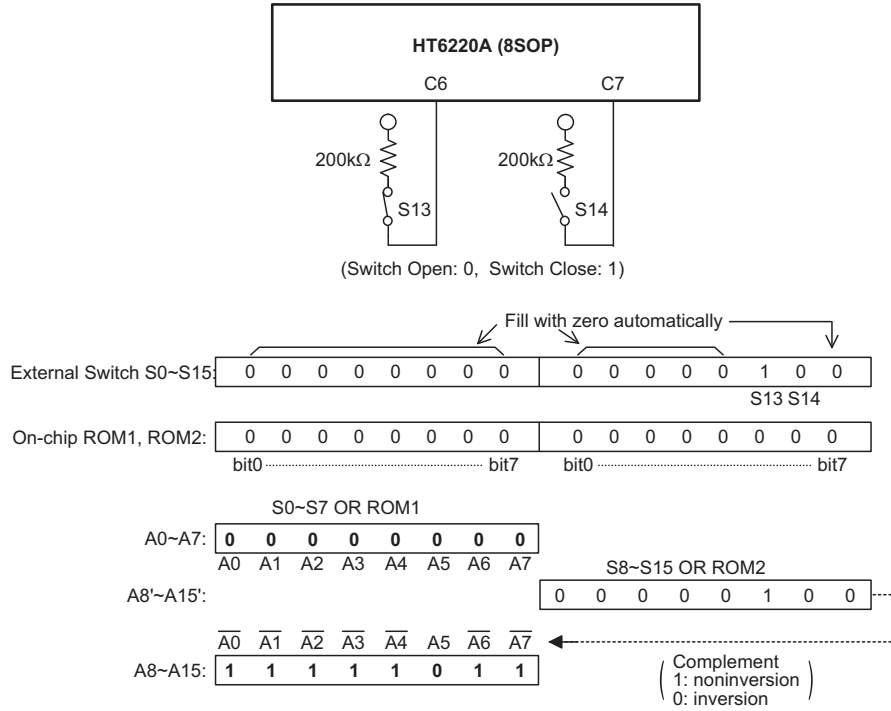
HT6220A (8SOP)

C6

C7

200kΩ

S13

200kΩ

S14

(Switch Open: 0, Switch Close: 1)

Fill with zero automatically

| External Switch S0~S15: | 0 | 0 | 0 | 0 | 0 | 0 | 0 | 0 | 0 | 0 | 0 | 0 | 0 | 1 | 0 | 0 |
|---|---|---|---|---|---|---|---|---|---|---|---|---|---|---|---|---|

S13 S14

| On-chip ROM1, ROM2: | 0 | 0 | 0 | 0 | 0 | 0 | 0 | 0 | 0 | 0 | 0 | 0 | 0 | 0 | 0 | 0 |
|---|---|---|---|---|---|---|---|---|---|---|---|---|---|---|---|---|

bit0 bit7 bit0 bit7

S0~S7 OR ROM1

| A0~A7: | 0 | 0 | 0 | 0 | 0 | 0 | 0 | 0 |
|---|---|---|---|---|---|---|---|---|
| | A0 | A1 | A2 | A3 | A4 | A5 | A6 | A7 |

S8~S15 OR ROM2

| A8'~A15': | 0 | 0 | 0 | 0 | 0 | 1 | 0 | 0 |
|---|---|---|---|---|---|---|---|---|

| | $\overline{A0}$ | $\overline{A1}$ | $\overline{A2}$ | $\overline{A3}$ | $\overline{A4}$ | A5 | $\overline{A6}$ | $\overline{A7}$ |
|---|---|---|---|---|---|---|---|---|
| A8~A15: | 1 | 1 | 1 | 1 | 1 | 0 | 1 | 1 |

Complement
1: noninversion
0: inversion